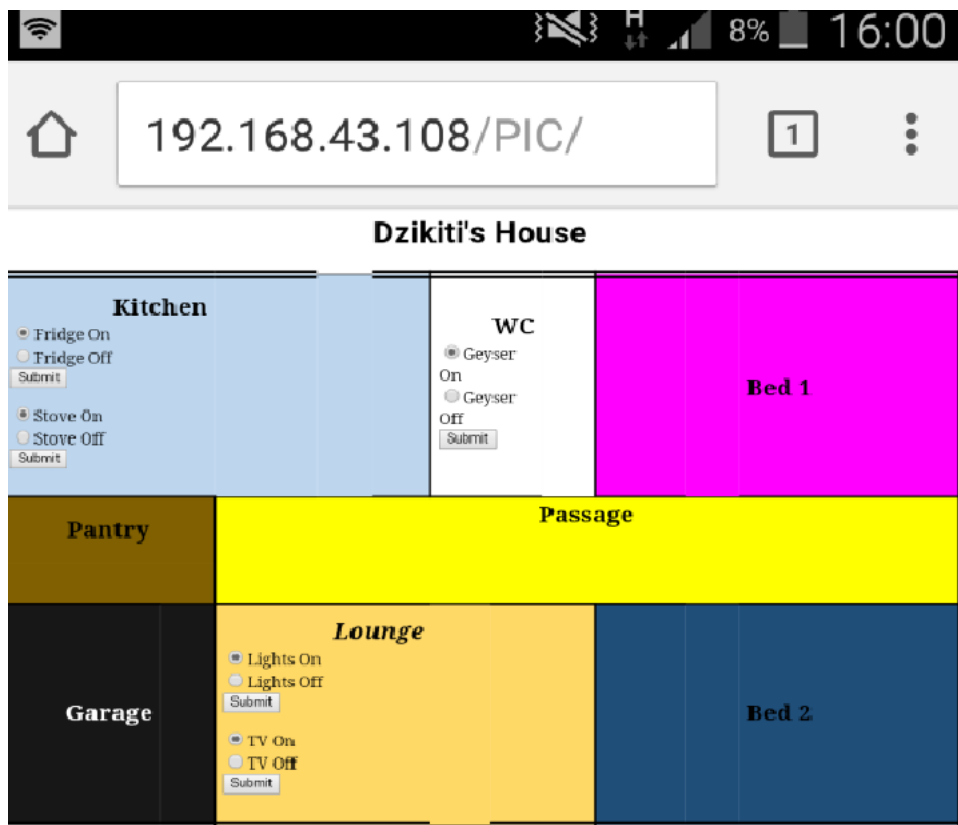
H 8% 16:00

192.168.43.108/PIC/

1

Dzikiti's House

Kitchen
Fridge On
Fridge Off
Submit

Stove On
Stove Off
Submit

WC
Geyser On
Geyser Off
Submit

Bed 1

Pantry

Passage

Garage

Lounge
Lights On
Lights Off
Submit

TV On
TV Off
Submit

Bed 2